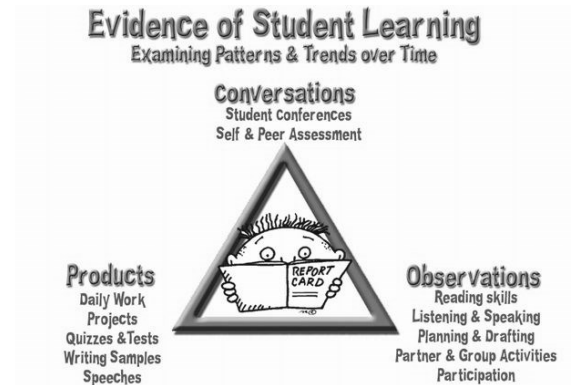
Evidence of Student Learning
Examining Patterns & Trends over Time

Conversations
Student Conferences
Self & Peer Assessment

REPORT CARD

Products
Daily Work
Projects
Quizzes &Tests
Writing Samples
Speeches

Observations
Reading skills
Listening & Speaking
Planning & Drafting
Partner & Group Activities
Participation